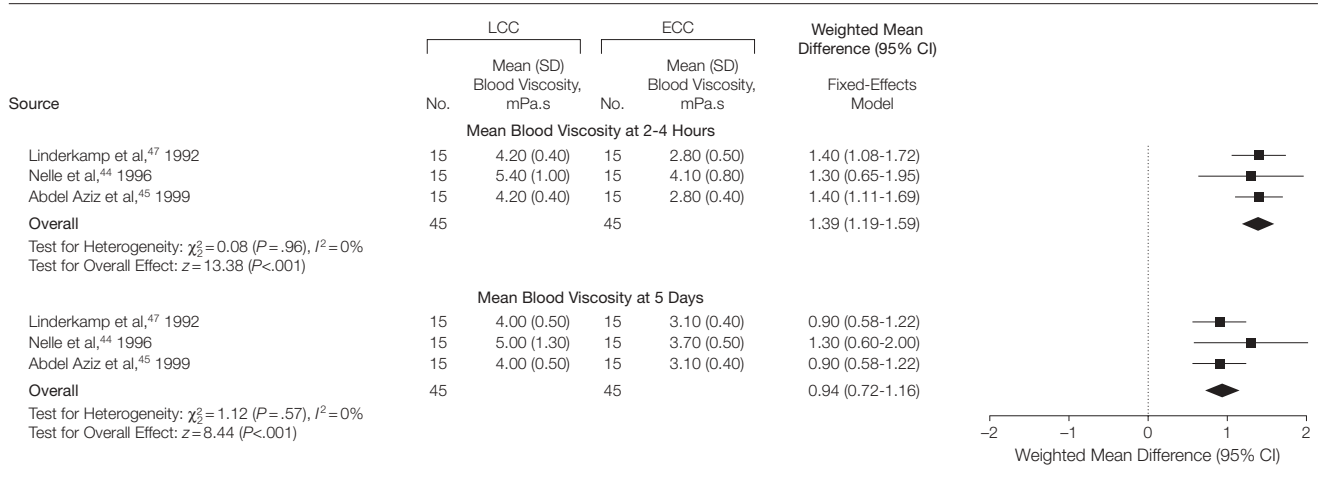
| Source | LCC No. | LCC Mean (SD) Blood Viscosity, mPa.s | ECC No. | ECC Mean (SD) Blood Viscosity, mPa.s | Weighted Mean Difference (95% CI) Fixed-Effects Model |
|---|---|---|---|---|---|
| Mean Blood Viscosity at 2-4 Hours | | | | | |
| Linderkamp et al,$^{47}$ 1992 | 15 | 4.20 (0.40) | 15 | 2.80 (0.50) | 1.40 (1.08-1.72) |
| Nelle et al,$^{44}$ 1996 | 15 | 5.40 (1.00) | 15 | 4.10 (0.80) | 1.30 (0.65-1.95) |
| Abdel Aziz et al,$^{45}$ 1999 | 15 | 4.20 (0.40) | 15 | 2.80 (0.40) | 1.40 (1.11-1.69) |
| Overall | 45 | | 45 | | 1.39 (1.19-1.59) |
| Mean Blood Viscosity at 5 Days | | | | | |
| Linderkamp et al,$^{47}$ 1992 | 15 | 4.00 (0.50) | 15 | 3.10 (0.40) | 0.90 (0.58-1.22) |
| Nelle et al,$^{44}$ 1996 | 15 | 5.00 (1.30) | 15 | 3.70 (0.50) | 1.30 (0.60-2.00) |
| Abdel Aziz et al,$^{45}$ 1999 | 15 | 4.00 (0.50) | 15 | 3.10 (0.40) | 0.90 (0.58-1.22) |
| Overall | 45 | | 45 | | 0.94 (0.72-1.16) |

Test for Heterogeneity: $\chi^2_2 = 0.08$ ($P = .96$), $I^2 = 0\%$
Test for Overall Effect: $z = 13.38$ ($P < .001$)

Test for Heterogeneity: $\chi^2_2 = 1.12$ ($P = .57$), $I^2 = 0\%$
Test for Overall Effect: $z = 8.44$ ($P < .001$)

−2 −1 0 1 2
Weighted Mean Difference (95% CI)